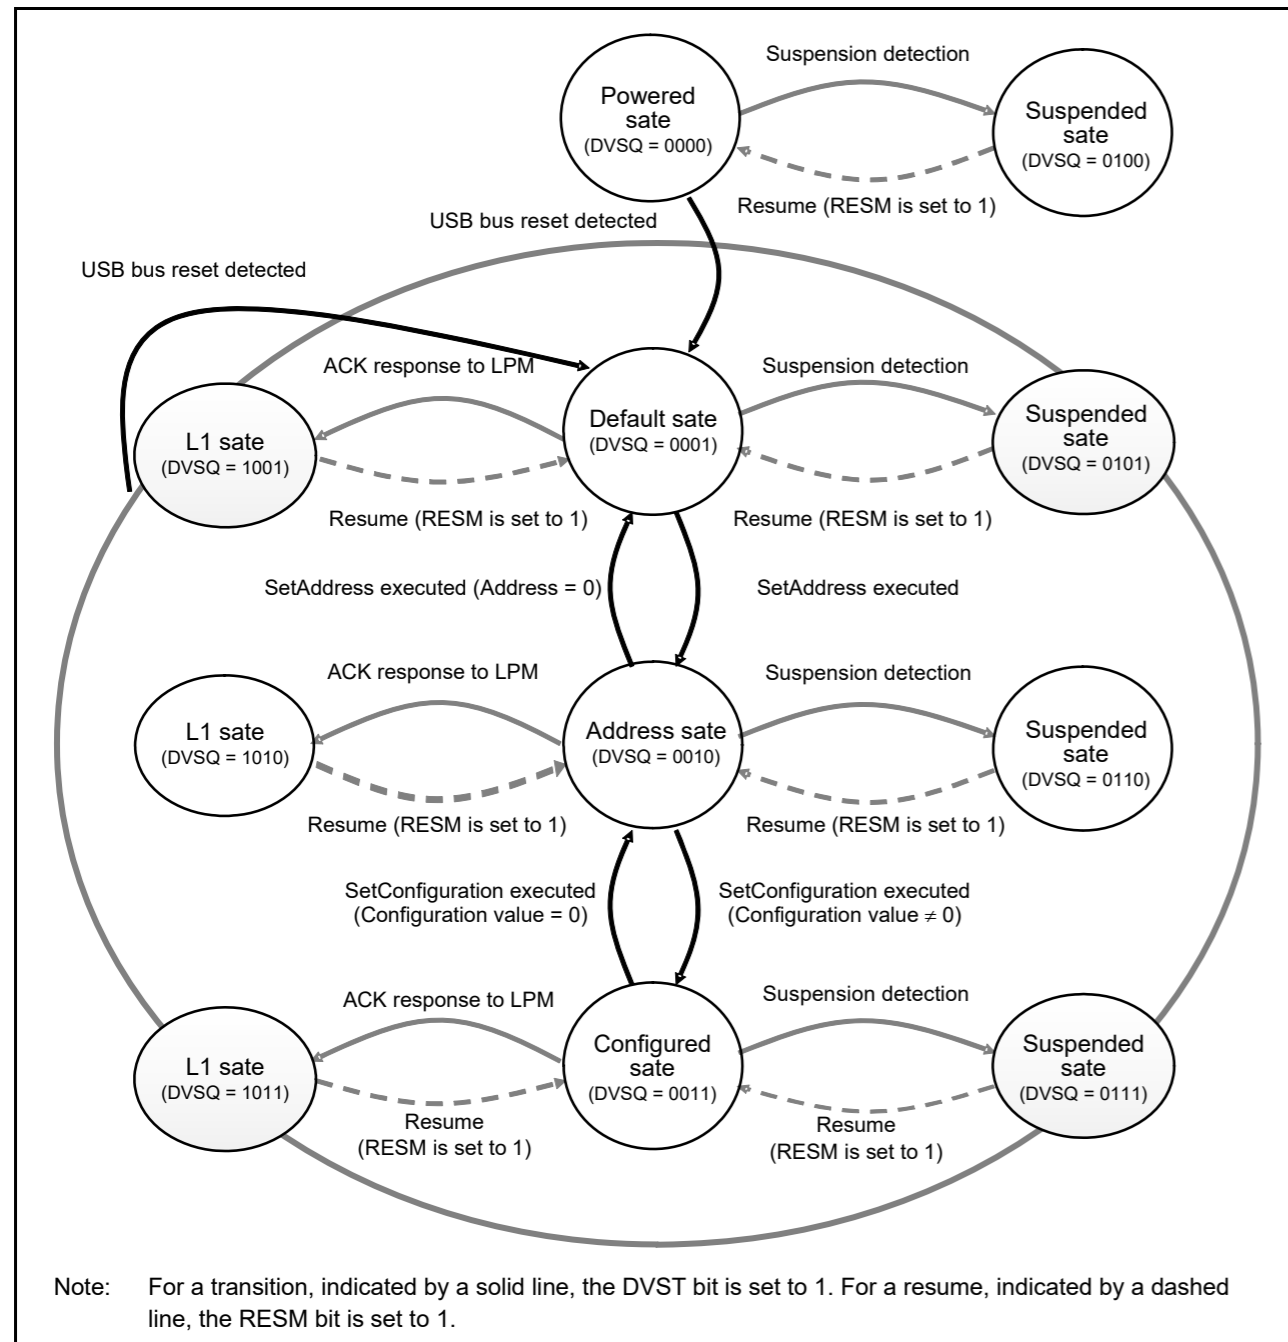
Suspension detection

Powered sate
(DVSQ = 0000)

Suspended sate
(DVSQ = 0100)

Resume (RESM is set to 1)

USB bus reset detected

USB bus reset detected

ACK response to LPM

Suspension detection

L1 sate
(DVSQ = 1001)

Default sate
(DVSQ = 0001)

Suspended sate
(DVSQ = 0101)

Resume (RESM is set to 1)

Resume (RESM is set to 1)

SetAddress executed (Address = 0)

SetAddress executed

ACK response to LPM

Suspension detection

L1 sate
(DVSQ = 1010)

Address sate
(DVSQ = 0010)

Suspended sate
(DVSQ = 0110)

Resume (RESM is set to 1)

Resume (RESM is set to 1)

SetConfiguration executed
(Configuration value = 0)

SetConfiguration executed
(Configuration value $\neq$ 0)

ACK response to LPM

Suspension detection

L1 sate
(DVSQ = 1011)

Configured sate
(DVSQ = 0011)

Suspended sate
(DVSQ = 0111)

Resume
(RESM is set to 1)

Resume
(RESM is set to 1)

Note: For a transition, indicated by a solid line, the DVST bit is set to 1. For a resume, indicated by a dashed line, the RESM bit is set to 1.